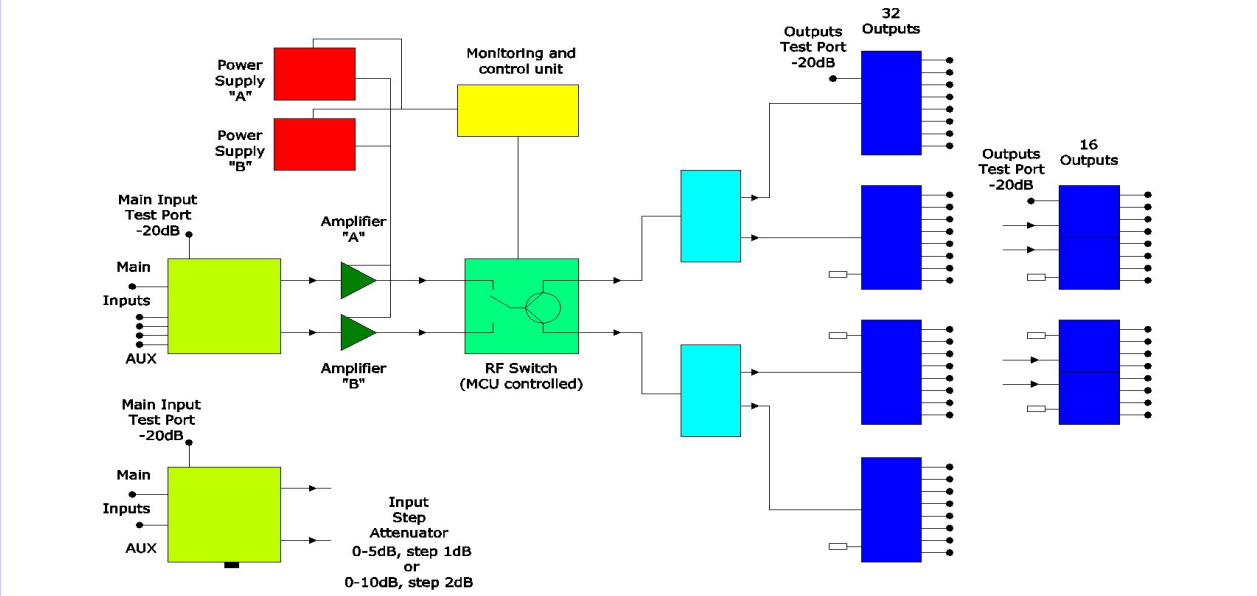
Power Supply "A"

Power Supply "B"

Monitoring and control unit

Outputs Test Port -20dB

32 Outputs

Outputs Test Port -20dB

16 Outputs

Main Input Test Port -20dB

Main

Inputs

AUX

Amplifier "A"

Amplifier "B"

RF Switch (MCU controlled)

Main Input Test Port -20dB

Main

Inputs

AUX

Input Step Attenuator 0-5dB, step 1dB or 0-10dB, step 2dB